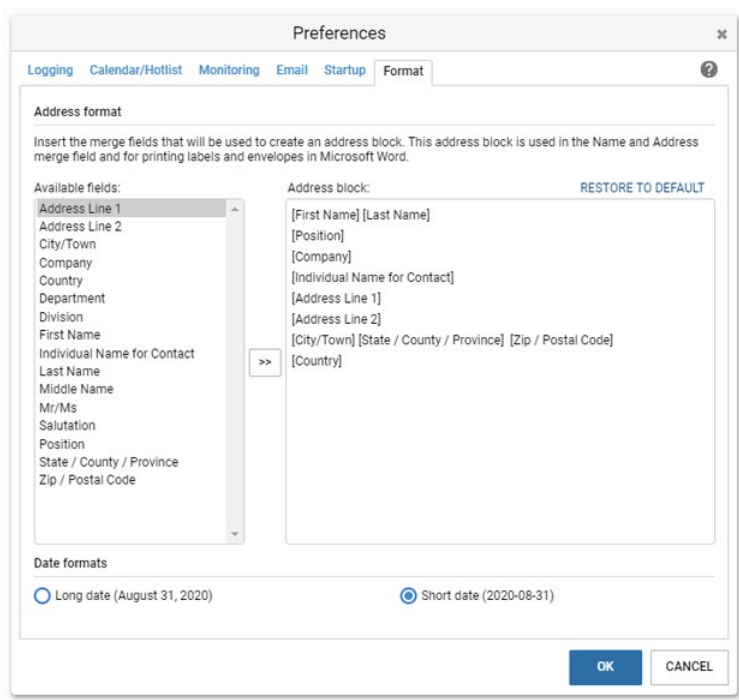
Preferences

×

Logging Calendar/Hotlist Monitoring Email Startup Format

?

Address format

Insert the merge fields that will be used to create an address block. This address block is used in the Name and Address merge field and for printing labels and envelopes in Microsoft Word.

Available fields:

Address Line 1
Address Line 2
City/Town
Company
Country
Department
Division
First Name
Individual Name for Contact
Last Name
Middle Name
Mr/Ms
Salutation
Position
State / County / Province
Zip / Postal Code

>>

Address block:

RESTORE TO DEFAULT

[First Name] [Last Name]
[Position]
[Company]
[Individual Name for Contact]
[Address Line 1]
[Address Line 2]
[City/Town] [State / County / Province] [Zip / Postal Code]
[Country]

Date formats

Long date (August 31, 2020)

Short date (2020-08-31)

OK

CANCEL